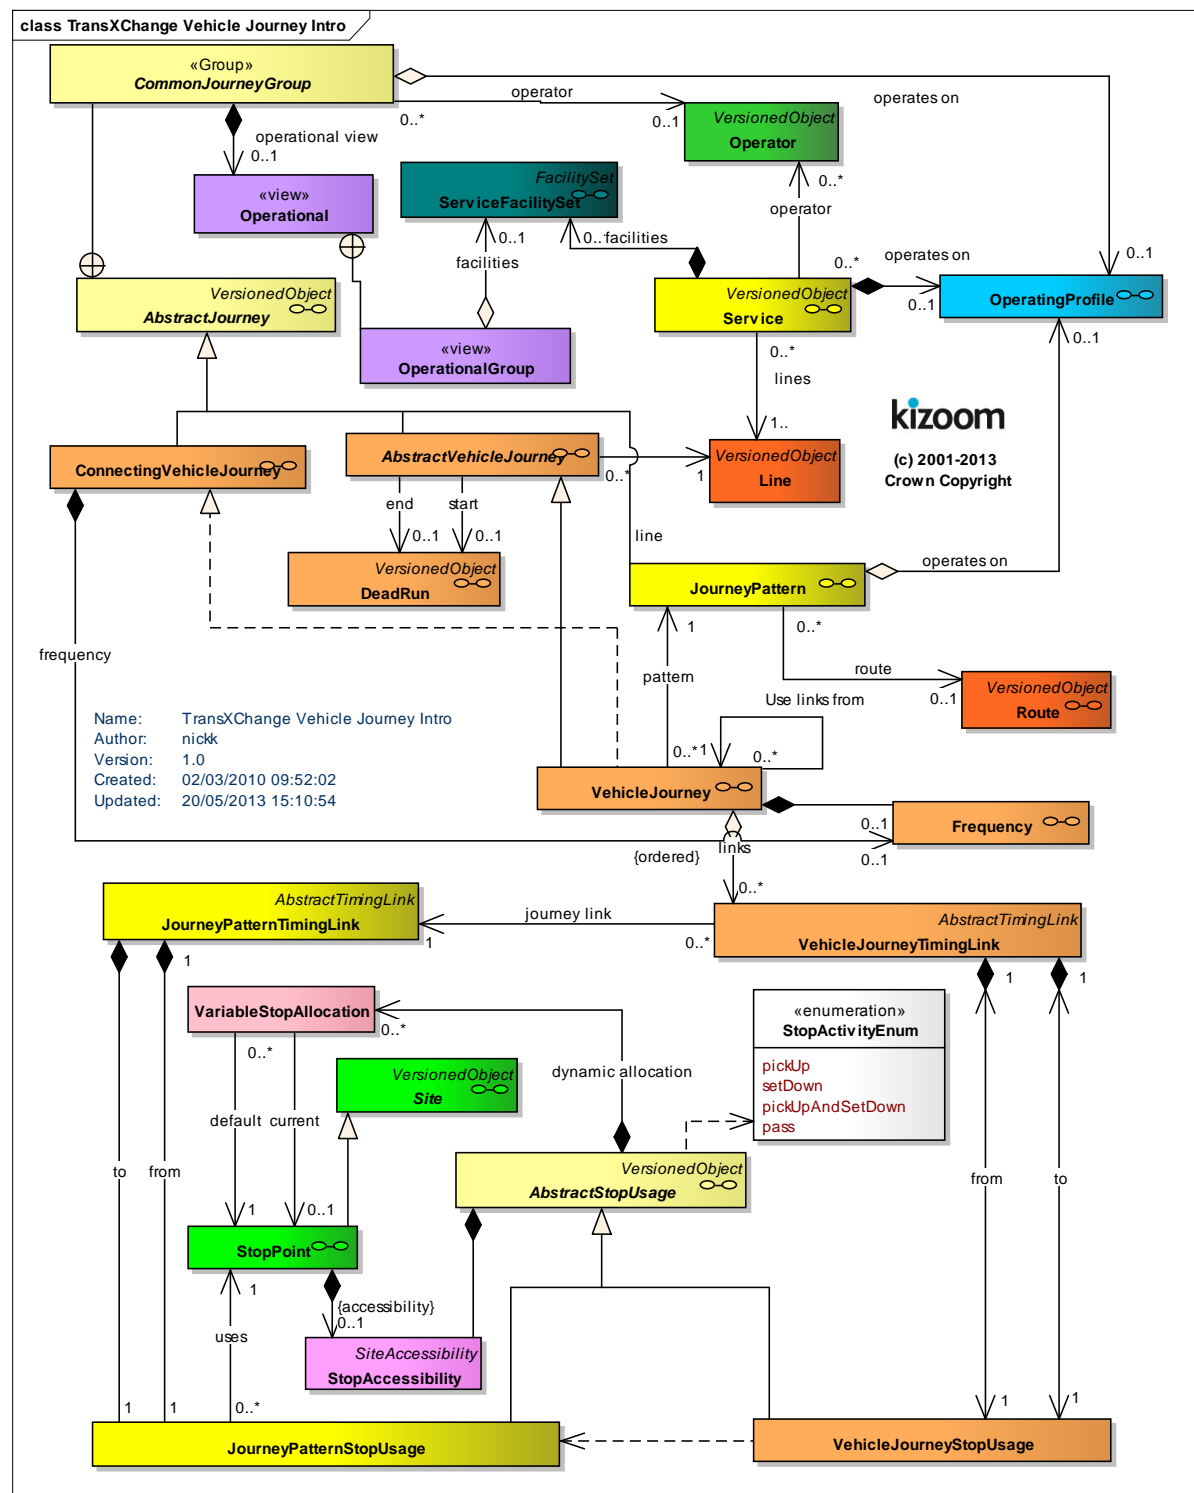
class TransXChange Vehicle Journey Intro

«Group»
CommonJourneyGroup

operator
0..*
0..1
operates on

VersionedObject
Operator

operational view
0..1

«view»
Operational

FacilitySet
ServiceFacilitySet

0..*
operator

0..1
facilities
0..*facilities

0..*
operates on
0..1

VersionedObject
AbstractJourney

«view»
OperationalGroup

VersionedObject
Service

0..1
OperatingProfile

0..*
lines
1..

0..1

kizoom
(c) 2001-2013
Crown Copyright

ConnectingVehicleJourney

AbstractVehicleJourney

0..*
1

VersionedObject
Line

end
start
0..1
0..1

line

VersionedObject
DeadRun

JourneyPattern

operates on

frequency

1
0..*
pattern
route
Use links from
0..1

VersionedObject
Route

Name: TransXChange Vehicle Journey Intro
Author: nickk
Version: 1.0
Created: 02/03/2010 09:52:02
Updated: 20/05/2013 15:10:54

0..*1
0..*

VehicleJourney

Frequency
0..1
0..1

links
{ordered}
0..*

AbstractTimingLink
JourneyPatternTimingLink

journey link
1
0..*

AbstractTimingLink
VehicleJourneyTimingLink

1
1
1

VariableStopAllocation
0..*

0..*

«enumeration»
StopActivityEnum
pickUp
setDown
pickUpAndSetDown
pass

VersionedObject
Site

dynamic allocation

default
current

VersionedObject
AbstractStopUsage

to
from

from
to

1
0..1

StopPoint

1
{accessibility}
0..1

uses

SiteAccessibility
StopAccessibility

1
1
0..*

1
1

JourneyPatternStopUsage

VehicleJourneyStopUsage